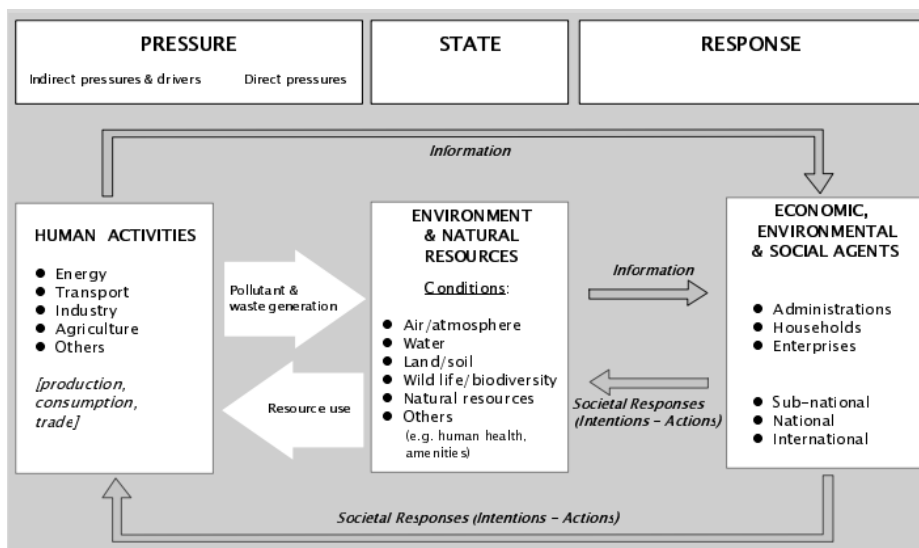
PRESSURE

Indirect pressures & drivers    Direct pressures

STATE

RESPONSE

Information

HUMAN ACTIVITIES

- Energy
- Transport
- Industry
- Agriculture
- Others

[production, consumption, trade]

Pollutant & waste generation

Resource use

ENVIRONMENT & NATURAL RESOURCES

Conditions:

- Air/atmosphere
- Water
- Land/soil
- Wild life/biodiversity
- Natural resources
- Others (e.g. human health, amenities)

Information

Societal Responses (Intentions – Actions)

ECONOMIC, ENVIRONMENTAL & SOCIAL AGENTS

- Administrations
- Households
- Enterprises

- Sub-national
- National
- International

Societal Responses (Intentions – Actions)